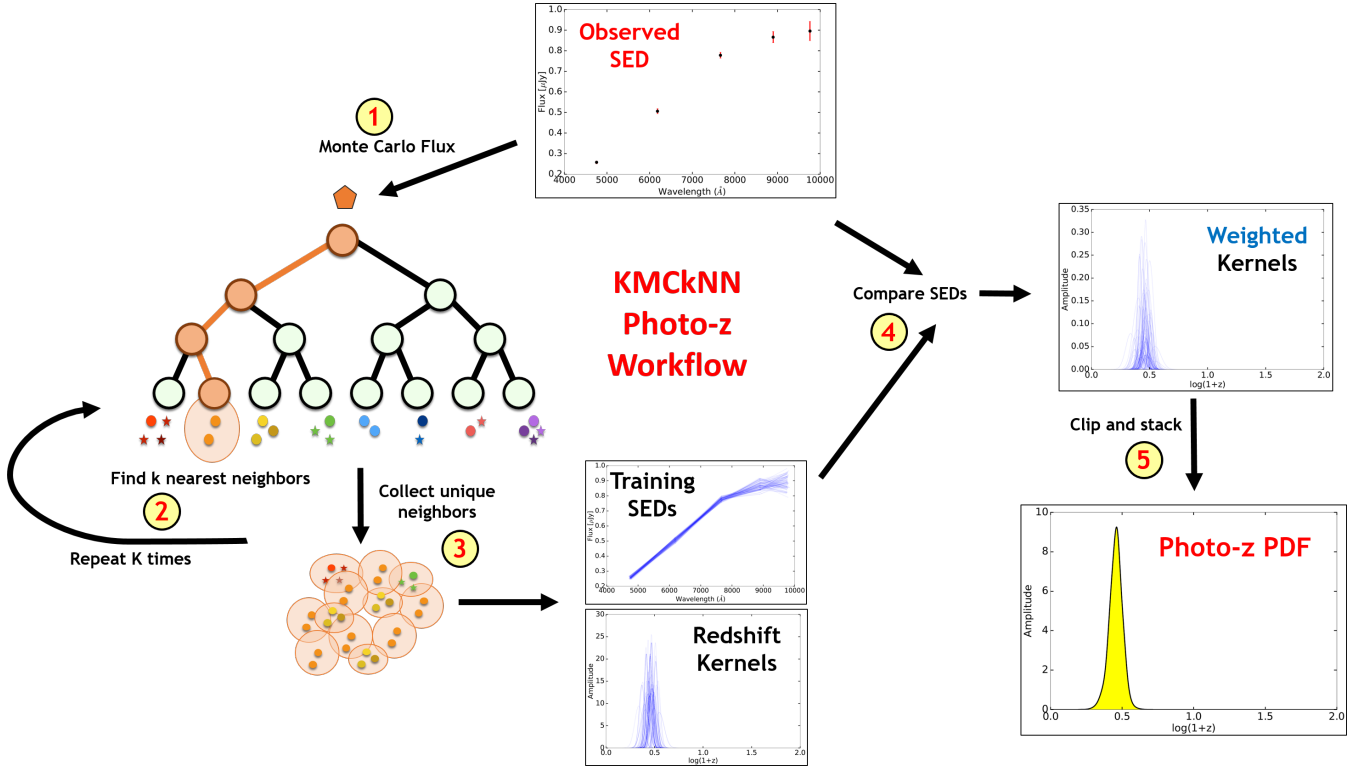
Observed SED

Flux [$\mu$Jy]

0.9
0.8
0.7
0.6
0.5
0.4
0.3
0.2

4000 5000 6000 7000 8000 9000 10000

Wavelength ($\AA$)

1

Monte Carlo Flux

KMCkNN Photo-z Workflow

Find k nearest neighbors

2

Repeat K times

Collect unique neighbors

3

Training SEDs

Flux [$\mu$Jy]

0.9
0.8
0.7
0.6
0.5
0.4
0.3
0.2

4000 5000 6000 7000 8000 9000 10000

Wavelength ($\AA$)

Redshift Kernels

Amplitude

30
25
20
15
10
5
0

0.0 0.5 1.0 1.5 2.0

log(1+z)

Compare SEDs

4

Weighted Kernels

Amplitude

0.35
0.30
0.25
0.20
0.15
0.10
0.05
0.00

0.0 0.5 1.0 1.5 2.0

log(1+z)

Clip and stack

5

Photo-z PDF

Amplitude

10
8
6
4
2
0

0.0 0.5 1.0 1.5 2.0

log(1+z)